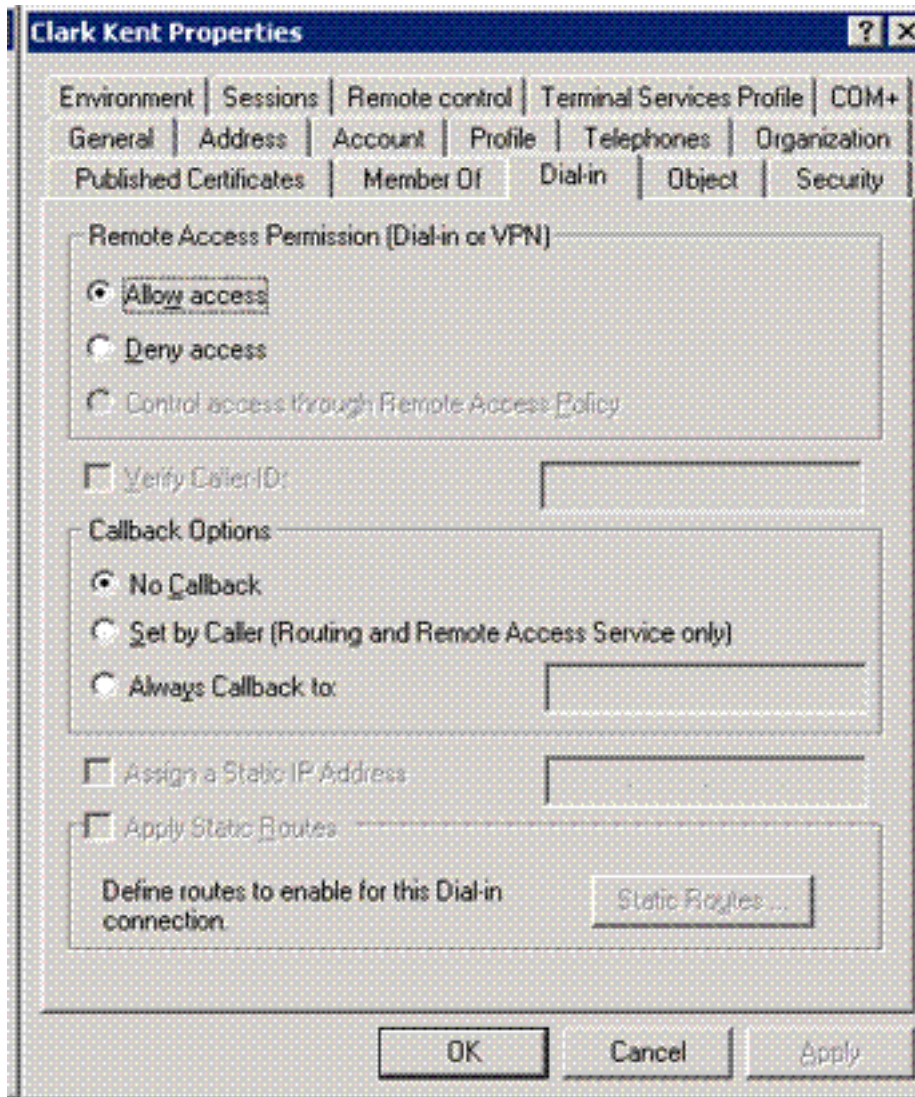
Clark Kent Properties

?

Environment | Sessions | Remote control | Terminal Services Profile | COM+

General | Address | Account | Profile | Telephones | Organization

Published Certificates | Member Of | Dial-in | Object | Security

Remote Access Permission (Dial-in or VPN)

Allow access

Deny access

Control access through Remote Access Policy

Verify Caller-ID:

Callback Options

No Callback

Set by Caller (Routing and Remote Access Service only)

Always Callback to:

Assign a Static IP Address

Apply Static Routes

Define routes to enable for this Dial-in connection.

Static Routes...

OK | Cancel | Apply